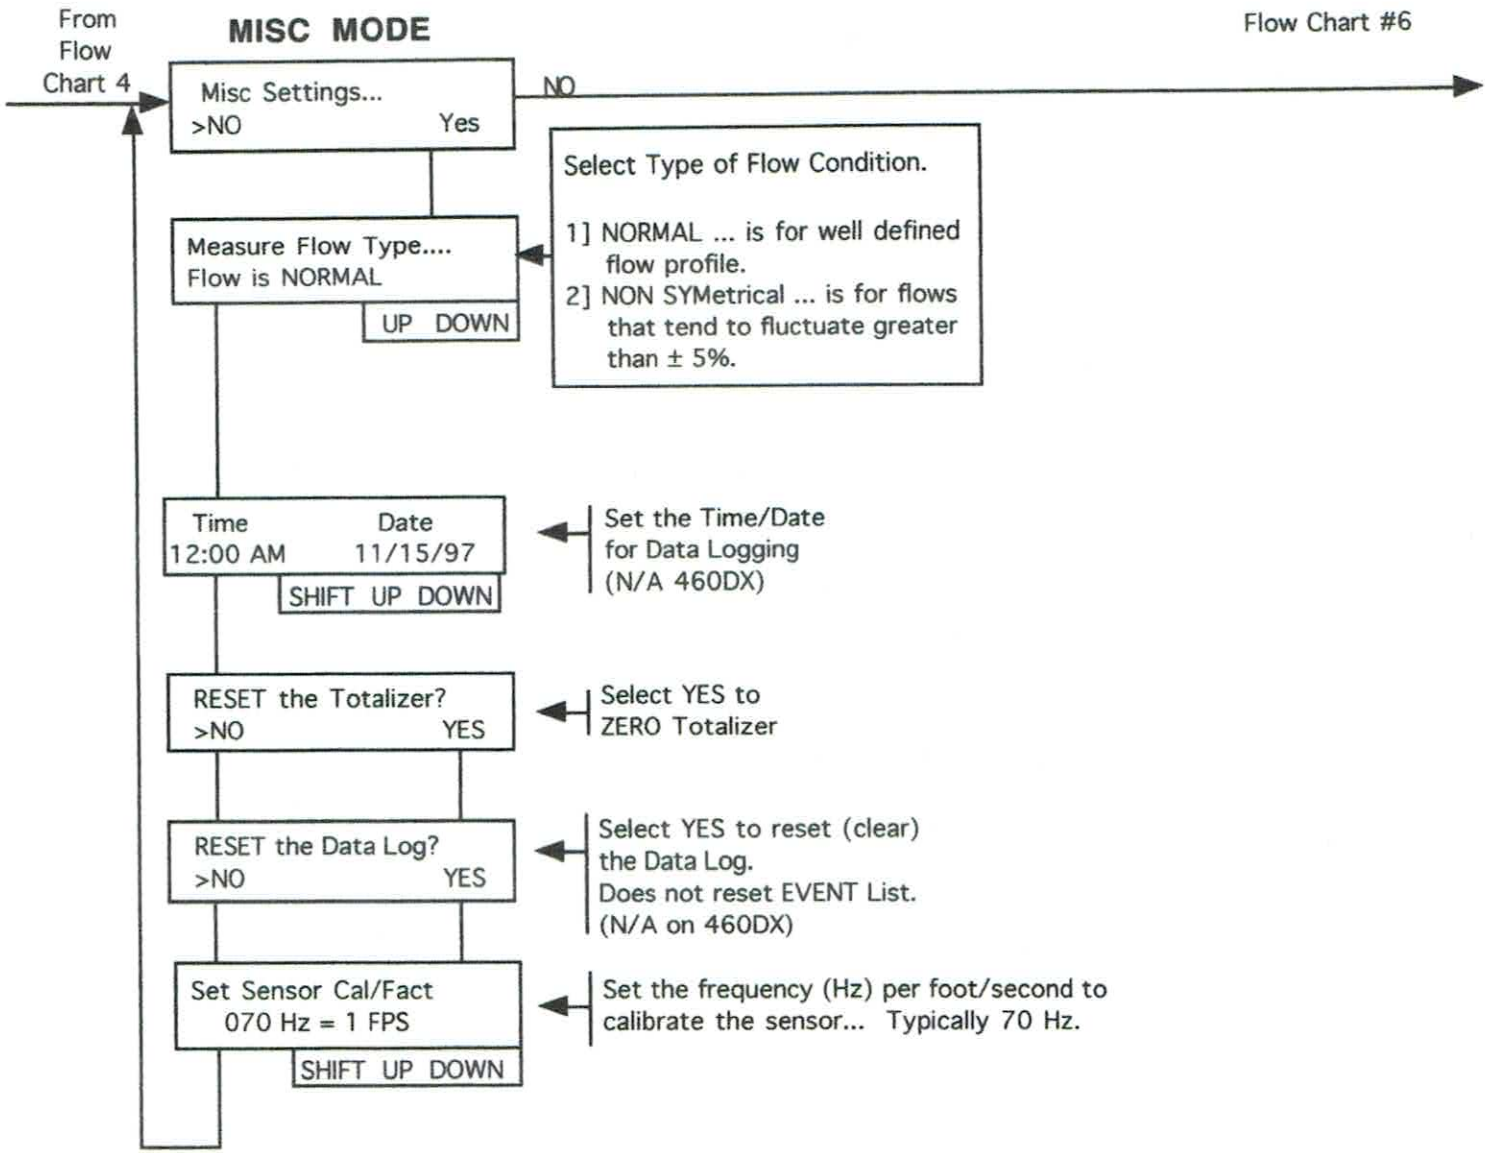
From Flow Chart 4

MISC MODE

Flow Chart #6

Misc Settings...
>NO Yes

NO

Select Type of Flow Condition.

1] NORMAL ... is for well defined flow profile.
2] NON SYMetrical ... is for flows that tend to fluctuate greater than $\pm$ 5%.

Measure Flow Type....
Flow is NORMAL
UP DOWN

Time Date
12:00 AM 11/15/97
SHIFT UP DOWN

Set the Time/Date for Data Logging (N/A 460DX)

RESET the Totalizer?
>NO YES

Select YES to ZERO Totalizer

RESET the Data Log?
>NO YES

Select YES to reset (clear) the Data Log.
Does not reset EVENT List.
(N/A on 460DX)

Set Sensor Cal/Fact
070 Hz = 1 FPS
SHIFT UP DOWN

Set the frequency (Hz) per foot/second to calibrate the sensor... Typically 70 Hz.